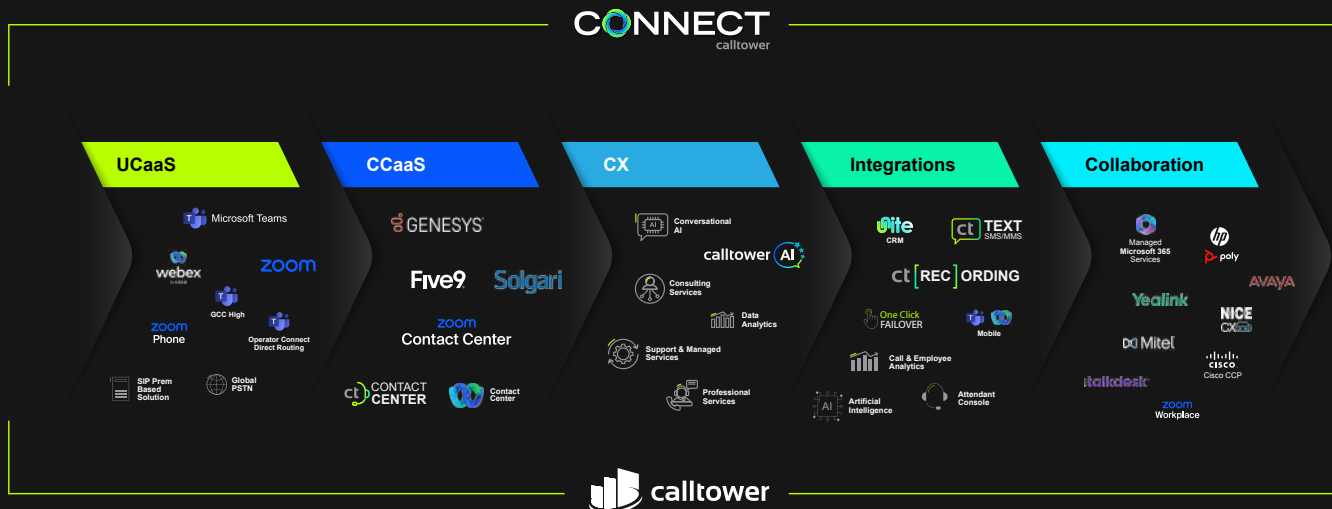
CONNECT
calltower

UCaaS

Microsoft Teams
webex
zoom
GCC High
zoom
Phone
Operator Connect
Direct Routing
SIP Prem Based Solution
Global PSTN

CCaaS

GENESYS
Five9
Solgari
zoom
Contact Center
ct CONTACT CENTER
Contact Center

CX

Conversational AI
calltower AI
Consulting Services
Data Analytics
Support & Managed Services
Professional Services

Integrations

CRM
ct TEXT SMS/MMS
ct REC ORDING
One Click FAILOVER
Mobile
Call & Employee Analytics
Artificial Intelligence
Attendant Console

Collaboration

Managed Microsoft 365 Services
hp poly
AVAYA
Yealink
NICE CXone
Mitel
CISCO
Cisco CCP
talkdesk
zoom
Workplace

calltower